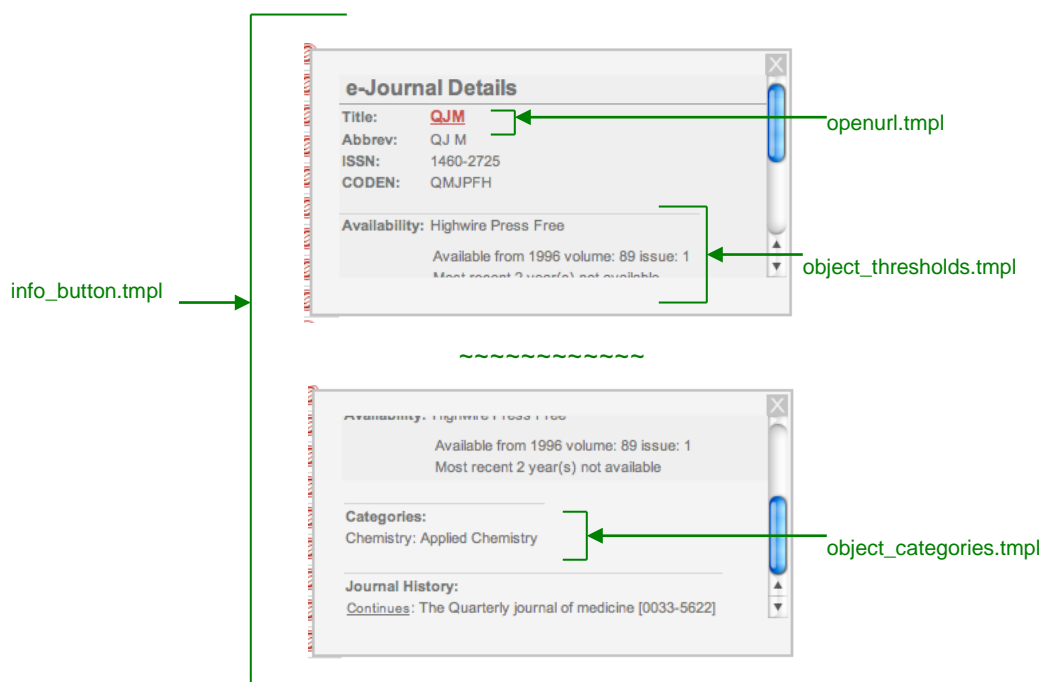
e-Journal Details

Title: QJM
Abbrev: QJ M
ISSN: 1460-2725
CODEN: QMJPFH

Availability: Highwire Press Free

Available from 1996 volume: 89 issue: 1
Most recent 2 year(s) not available

openurl.tmpl

object_thresholds.tmpl

info_button.tmpl

~~~~~~~~~~~~

Availability: Highwire Press Free

Available from 1996 volume: 89 issue: 1
Most recent 2 year(s) not available

Categories:
Chemistry: Applied Chemistry

Journal History:
Continues: The Quarterly journal of medicine [0033-5622]

object_categories.tmpl